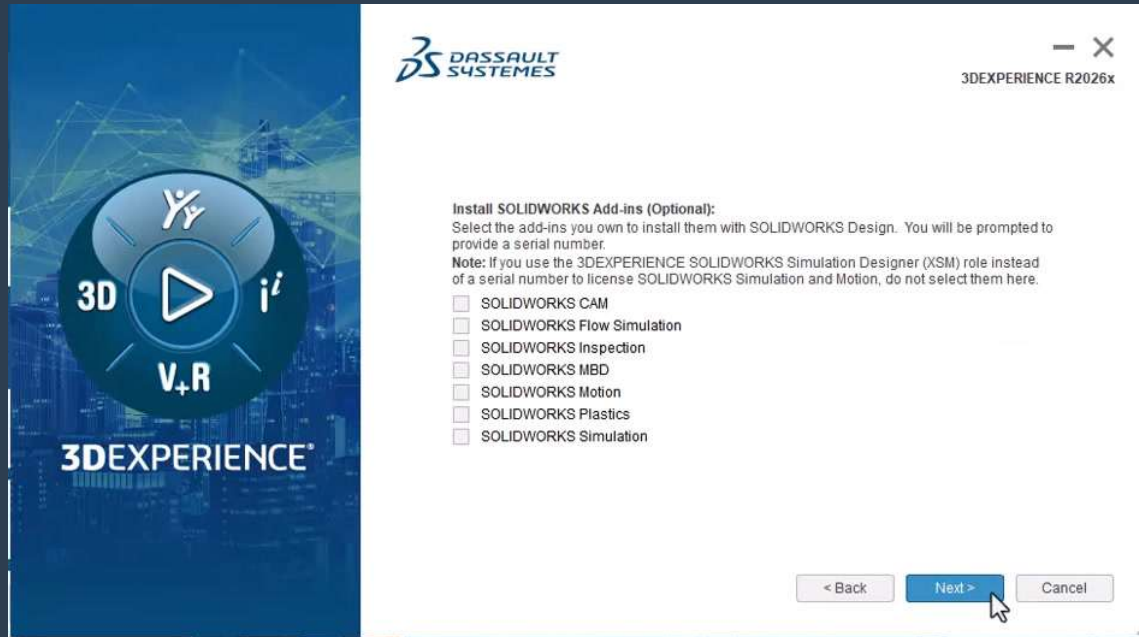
3D
V+R
3DEXPERIENCE®

DASSAULT SYSTEMES

3DEXPERIENCE R2026x

Install SOLIDWORKS Add-ins (Optional):
Select the add-ins you own to install them with SOLIDWORKS Design. You will be prompted to provide a serial number.
Note: If you use the 3DEXPERIENCE SOLIDWORKS Simulation Designer (XSM) role instead of a serial number to license SOLIDWORKS Simulation and Motion, do not select them here.

SOLIDWORKS CAM
SOLIDWORKS Flow Simulation
SOLIDWORKS Inspection
SOLIDWORKS MBD
SOLIDWORKS Motion
SOLIDWORKS Plastics
SOLIDWORKS Simulation

< Back
Next >
Cancel